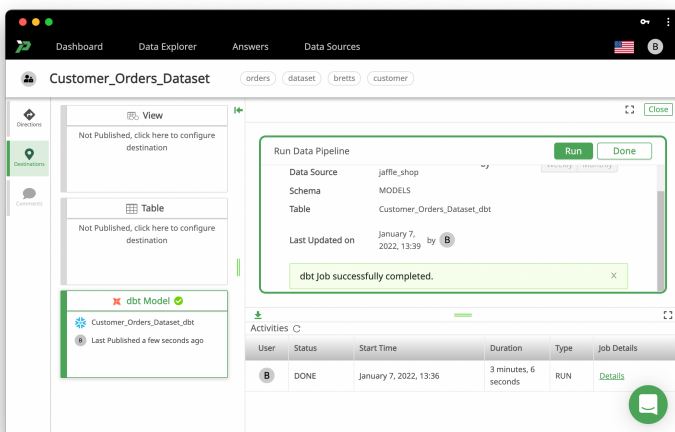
Dashboard Data Explorer Answers Data Sources

B

Customer_Orders_Dataset

orders dataset bretts customer

Directions

Destinations

Comments

View

Not Published, click here to configure destination

Table

Not Published, click here to configure destination

dbt Model

Customer_Orders_Dataset_dbt

B Last Published a few seconds ago

Close

Run Data Pipeline

Run Done

Weekly Monthly

Data Source jaffle_shop

Schema MODELS

Table Customer_Orders_Dataset_dbt

Last Updated on January 7, 2022, 13:39 by B

dbt Job successfully completed. ×

Activities

| User | Status | Start Time | Duration | Type | Job Details |
|---|---|---|---|---|---|
| B | DONE | January 7, 2022, 13:36 | 3 minutes, 6 seconds | RUN | Details |